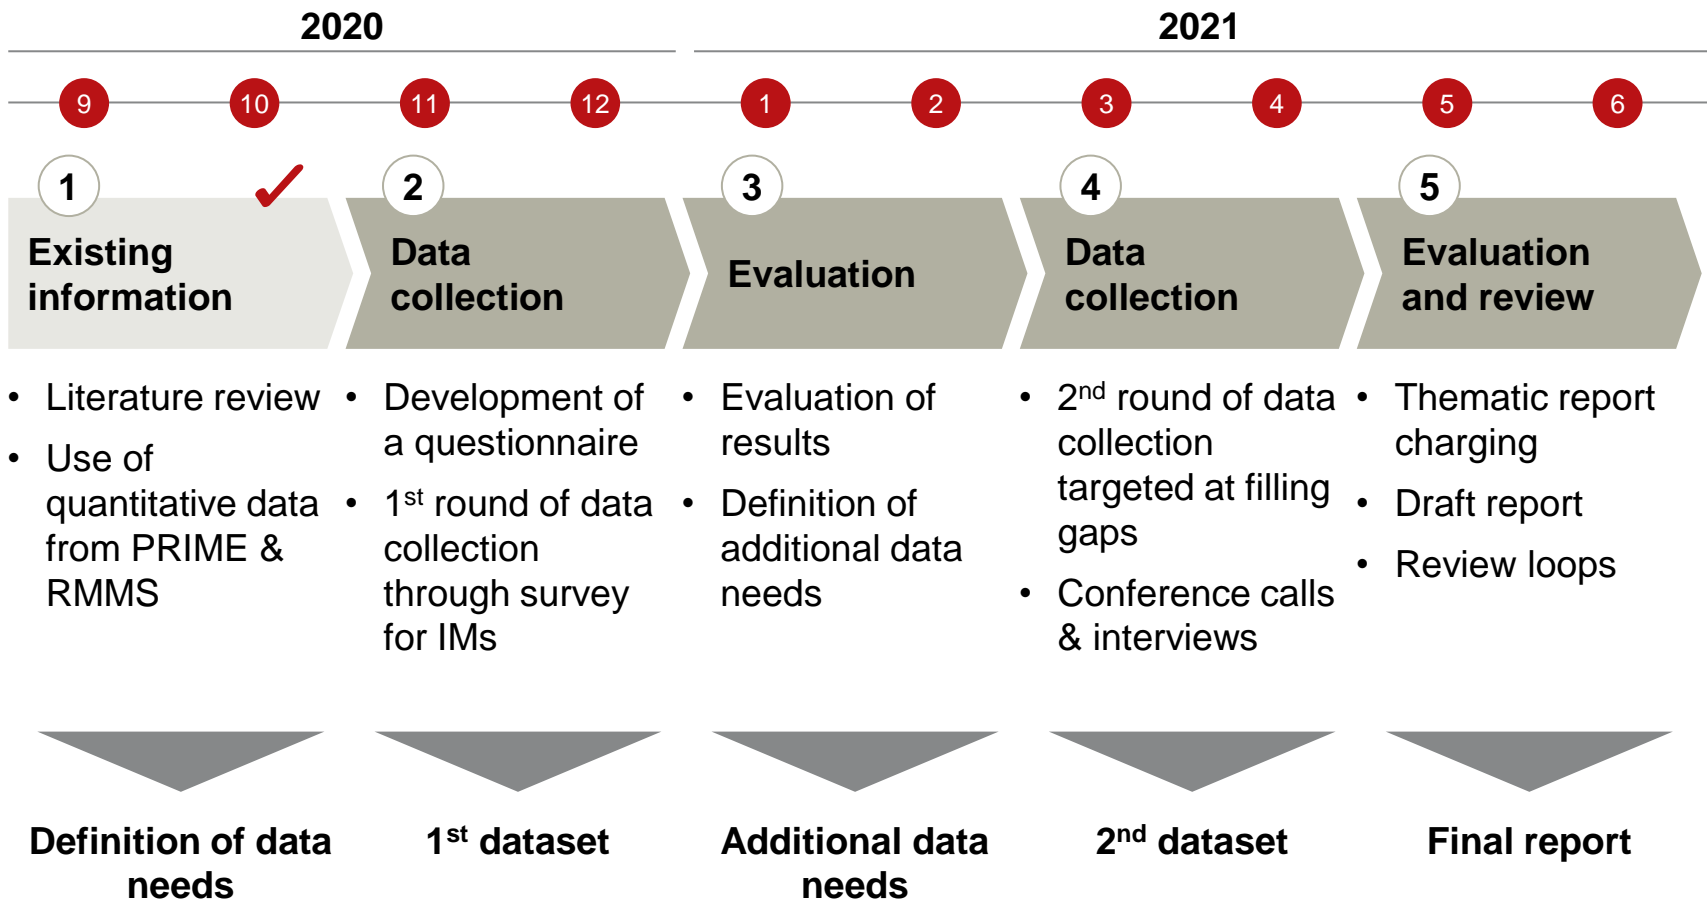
2020

2021

9 10 11 12 1 2 3 4 5 6

1
Existing information

2
Data collection

3
Evaluation

4
Data collection

5
Evaluation and review

• Literature review
• Use of quantitative data from PRIME & RMMS

• Development of a questionnaire
• $1^{st}$ round of data collection through survey for IMs

• Evaluation of results
• Definition of additional data needs

• $2^{nd}$ round of data collection targeted at filling gaps
• Conference calls & interviews

• Thematic report charging
• Draft report
• Review loops

Definition of data needs

$1^{st}$ dataset

Additional data needs

$2^{nd}$ dataset

Final report